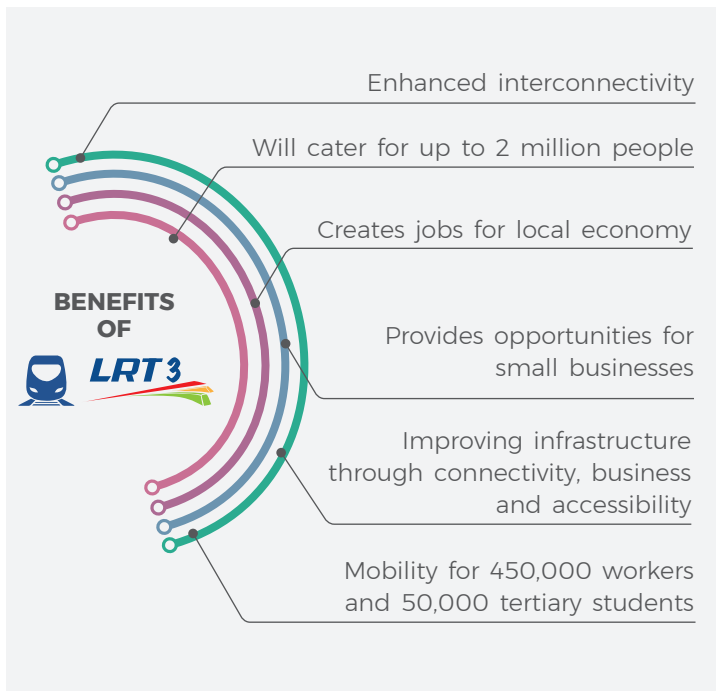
BENEFITS OF

LRT 3

Enhanced interconnectivity

Will cater for up to 2 million people

Creates jobs for local economy

Provides opportunities for small businesses

Improving infrastructure through connectivity, business and accessibility

Mobility for 450,000 workers and 50,000 tertiary students